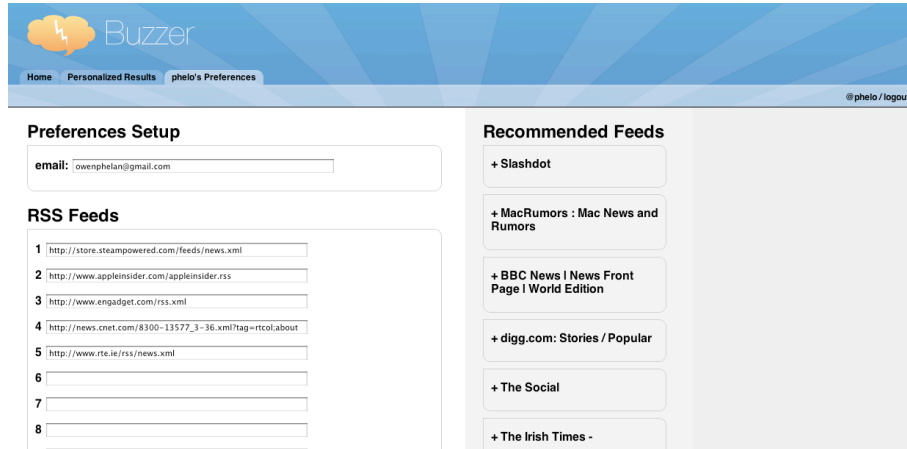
Buzzer

Home Personalized Results phelo's Preferences

@phelo / logou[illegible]

Preferences Setup

email: owenphelan@gmail.com

RSS Feeds

1 http://store.steampowered.com/feeds/news.xml
2 http://www.appleinsider.com/appleinsider.rss
3 http://www.engadget.com/rss.xml
4 http://news.cnet.com/8300-13577_3-36.xml?tag=rtcol;about
5 http://www.rte.ie/rss/news.xml
6
7
8

Recommended Feeds

+ Slashdot

+ MacRumors : Mac News and Rumors

+ BBC News | News Front Page | World Edition

+ digg.com: Stories / Popular

+ The Social

+ The Irish Times -